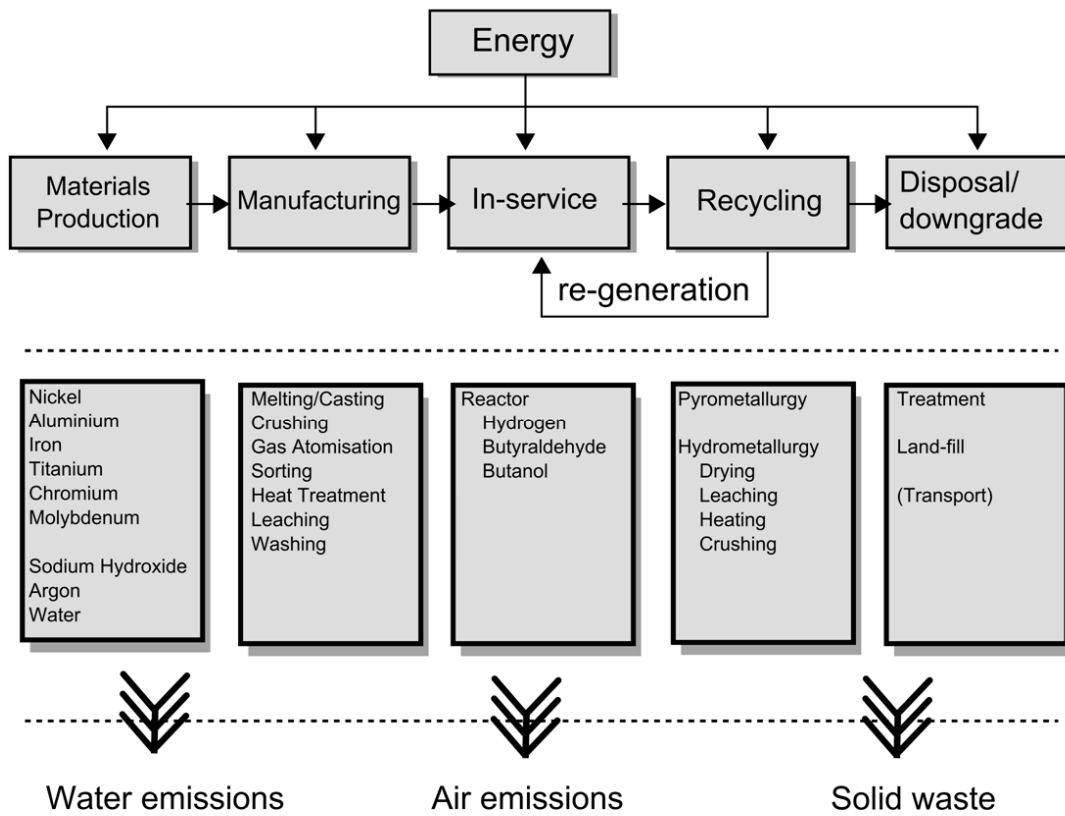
Energy

Materials Production

Manufacturing

In-service

Recycling

Disposal/ downgrade

re-generation

Nickel
Aluminium
Iron
Titanium
Chromium
Molybdenum

Sodium Hydroxide
Argon
Water

Melting/Casting
Crushing
Gas Atomisation
Sorting
Heat Treatment
Leaching
Washing

Reactor
Hydrogen
Butyraldehyde
Butanol

Pyrometallurgy

Hydrometallurgy
Drying
Leaching
Heating
Crushing

Treatment

Land-fill

(Transport)

Water emissions

Air emissions

Solid waste